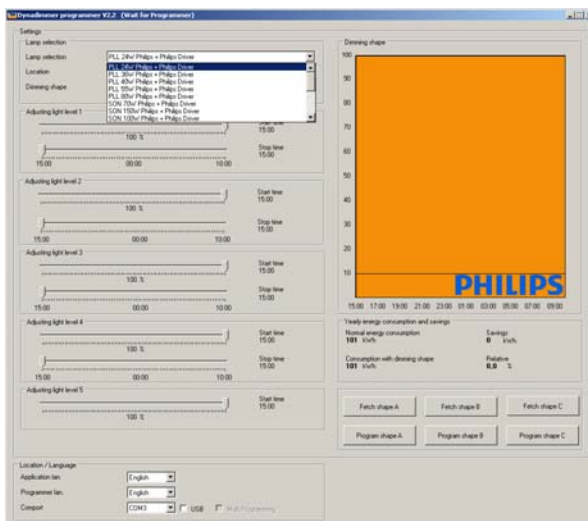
Dynadimmer programmer V2.2 (Wait for Programmer)

Settings

Lamp selection

Lamp selection
PLL 24W Philips + Philips Driver

Location

Dimming shape

PLL 24W Philips + Philips Driver
PLL 36W Philips + Philips Driver
PLL 40W Philips + Philips Driver
PLL 55W Philips + Philips Driver
PLL 80W Philips + Philips Driver
SON 70W Philips + Philips Driver
SON 150W Philips + Philips Driver
SON 100W Philips + Philips Driver

Adjusting light level 1
100 %
Start time 15:00
Stop time 15:00
15:00 00:00 10:00

Adjusting light level 2
100 %
Start time 15:00
Stop time 15:00
15:00 00:00 10:00

Adjusting light level 3
100 %
Start time 15:00
Stop time 15:00
15:00 00:00 10:00

Adjusting light level 4
100 %
Start time 15:00
Stop time 15:00
15:00 00:00 10:00

Adjusting light level 5
100 %
Start time 15:00

Dimming shape
100
90
80
70
60
50
40
30
20
10
PHILIPS
15:00 17:00 19:00 21:00 23:00 01:00 03:00 05:00 07:00 09:00

Yearly energy consumption and savings
Normal energy consumption
101 kWh
Savings
0 kWh
Consumption with dimming shape
101 kWh
Relative
0,0 %

Fetch shape A
Fetch shape B
Fetch shape C
Program shape A
Program shape B
Program shape C

Location / Language
Application lan. English
Programmer lan. English
Comport COM3 USB Multi Programming